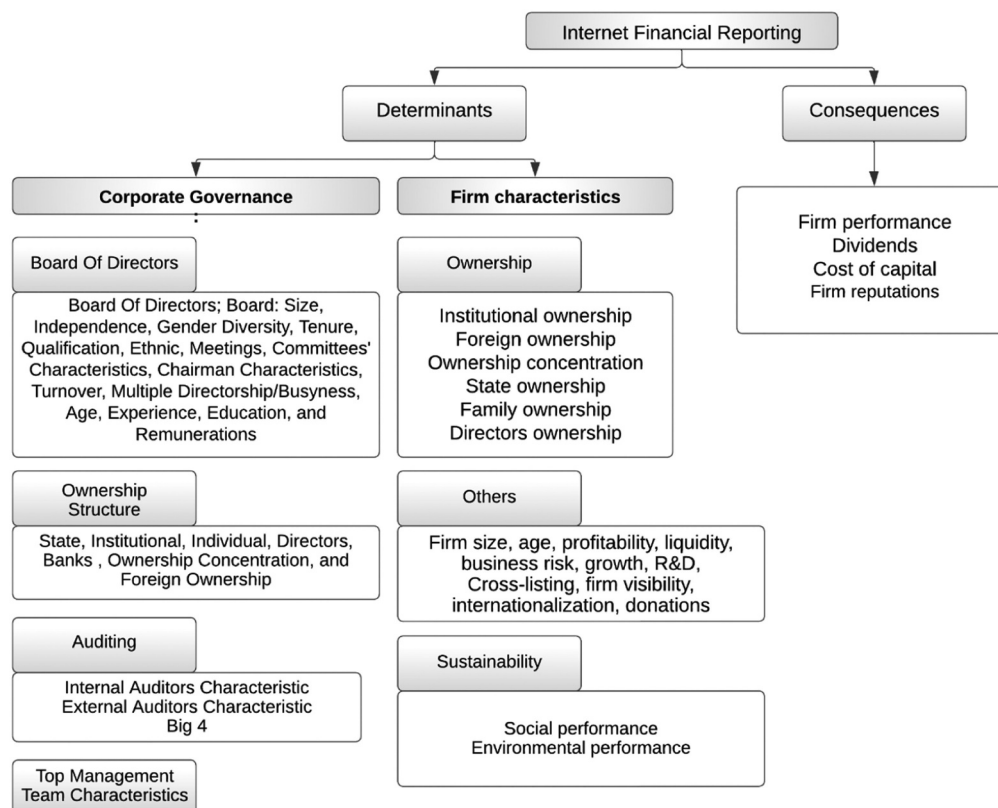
Internet Financial Reporting

Determinants

Consequences

Corporate Governance

Firm characteristics

Firm performance
Dividends
Cost of capital
Firm reputations

Board Of Directors

Board Of Directors; Board: Size, Independence, Gender Diversity, Tenure, Qualification, Ethnic, Meetings, Committees' Characteristics, Chairman Characteristics, Turnover, Multiple Directorship/Busyness, Age, Experience, Education, and Remunerations

Ownership Structure

State, Institutional, Individual, Directors, Banks , Ownership Concentration, and Foreign Ownership

Auditing

Internal Auditors Characteristic
External Auditors Characteristic
Big 4

Top Management Team Characteristics

Ownership

Institutional ownership
Foreign ownership
Ownership concentration
State ownership
Family ownership
Directors ownership

Others

Firm size, age, profitability, liquidity, business risk, growth, R&D, Cross-listing, firm visibility, internationalization, donations

Sustainability

Social performance
Environmental performance